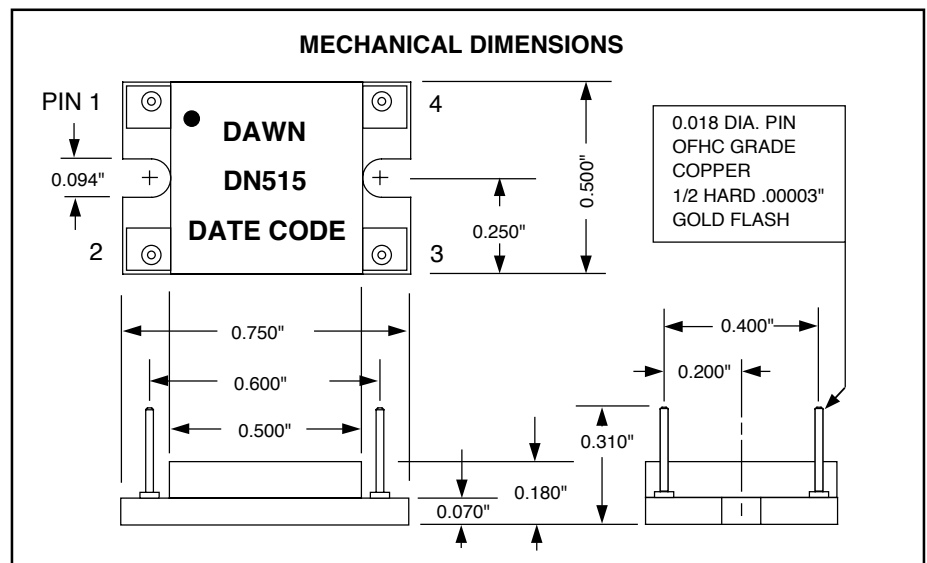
MECHANICAL DIMENSIONS

PIN 1

DAWN

DN515

DATE CODE

4

2

3

0.094"

0.250"

0.500"

0.018 DIA. PIN
OFHC GRADE
COPPER
1/2 HARD .00003"
GOLD FLASH

0.750"

0.600"

0.500"

0.400"

0.200"

0.310"

0.180"

0.070"